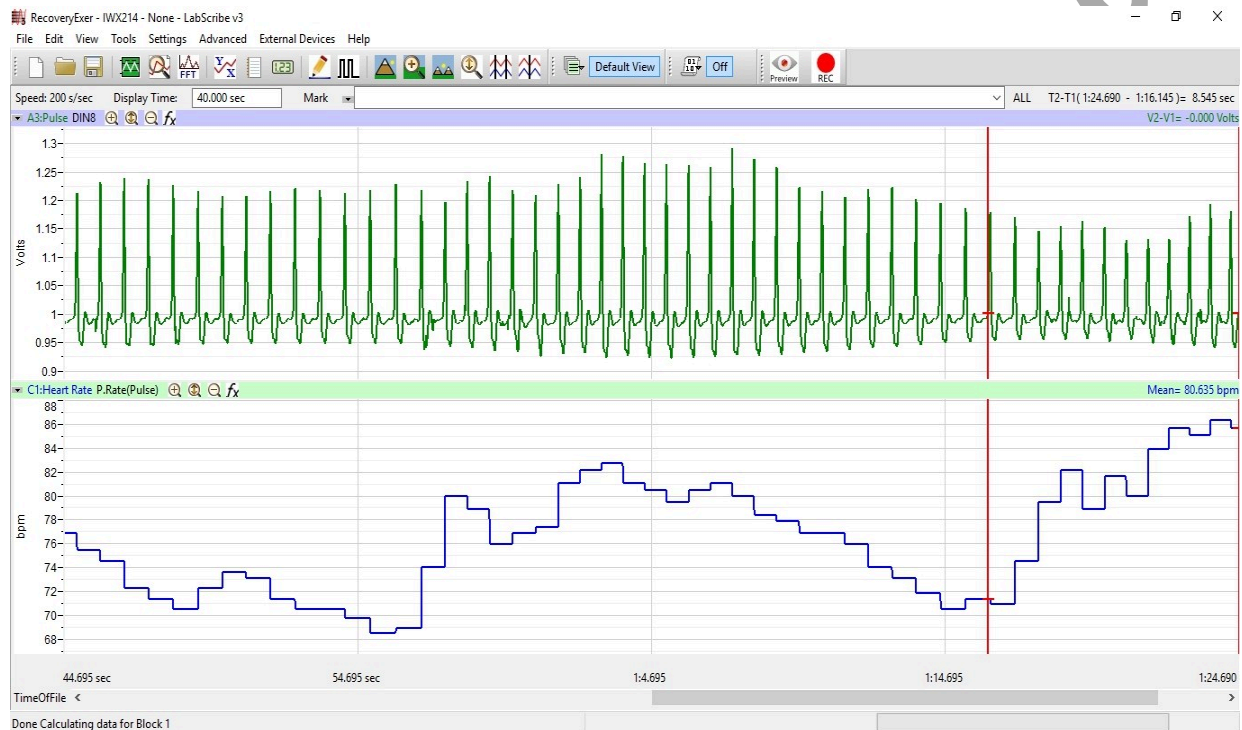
RecoveryExer - IWX214 - None - LabScribe v3

File Edit View Tools Settings Advanced External Devices Help

FFT Default View Off Preview REC

Speed: 200 s/sec Display Time: 40.000 sec Mark ALL T2-T1( 1:24.690 - 1:16.145 )= 8.545 sec

A3:Pulse DIN8 $fx$ V2-V1= -0.000 Volts

1.3
1.25
1.2
1.15
1.1
1.05
1
0.95
0.9
Volts

C1:Heart Rate P.Rate(Pulse) $fx$ Mean= 80.635 bpm

88
86
84
82
80
78
76
74
72
70
68
bpm

44.695 sec 54.695 sec 1:4.695 1:14.695 1:24.690

TimeOfFile

Done Calculating data for Block 1